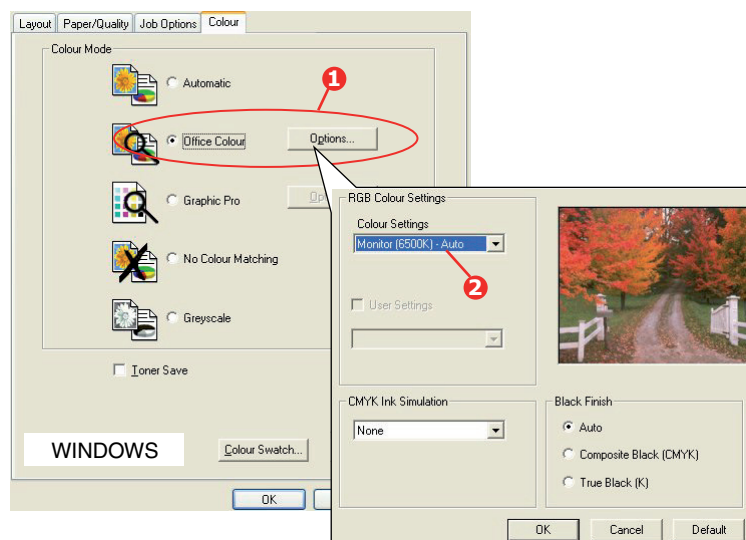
Layout | Paper/Quality | Job Options | Colour

Colour Mode

Automatic

Office Colour

Options...

Graphic Pro

Op

No Colour Matching

Greyscale

Toner Save

WINDOWS

Colour Swatch...

OK

1

RGB Colour Settings

Colour Settings

Monitor (6500K) - Auto

2

User Settings

CMYK Ink Simulation

None

Black Finish

Auto

Composite Black (CMYK)

True Black (K)

OK

Cancel

Default